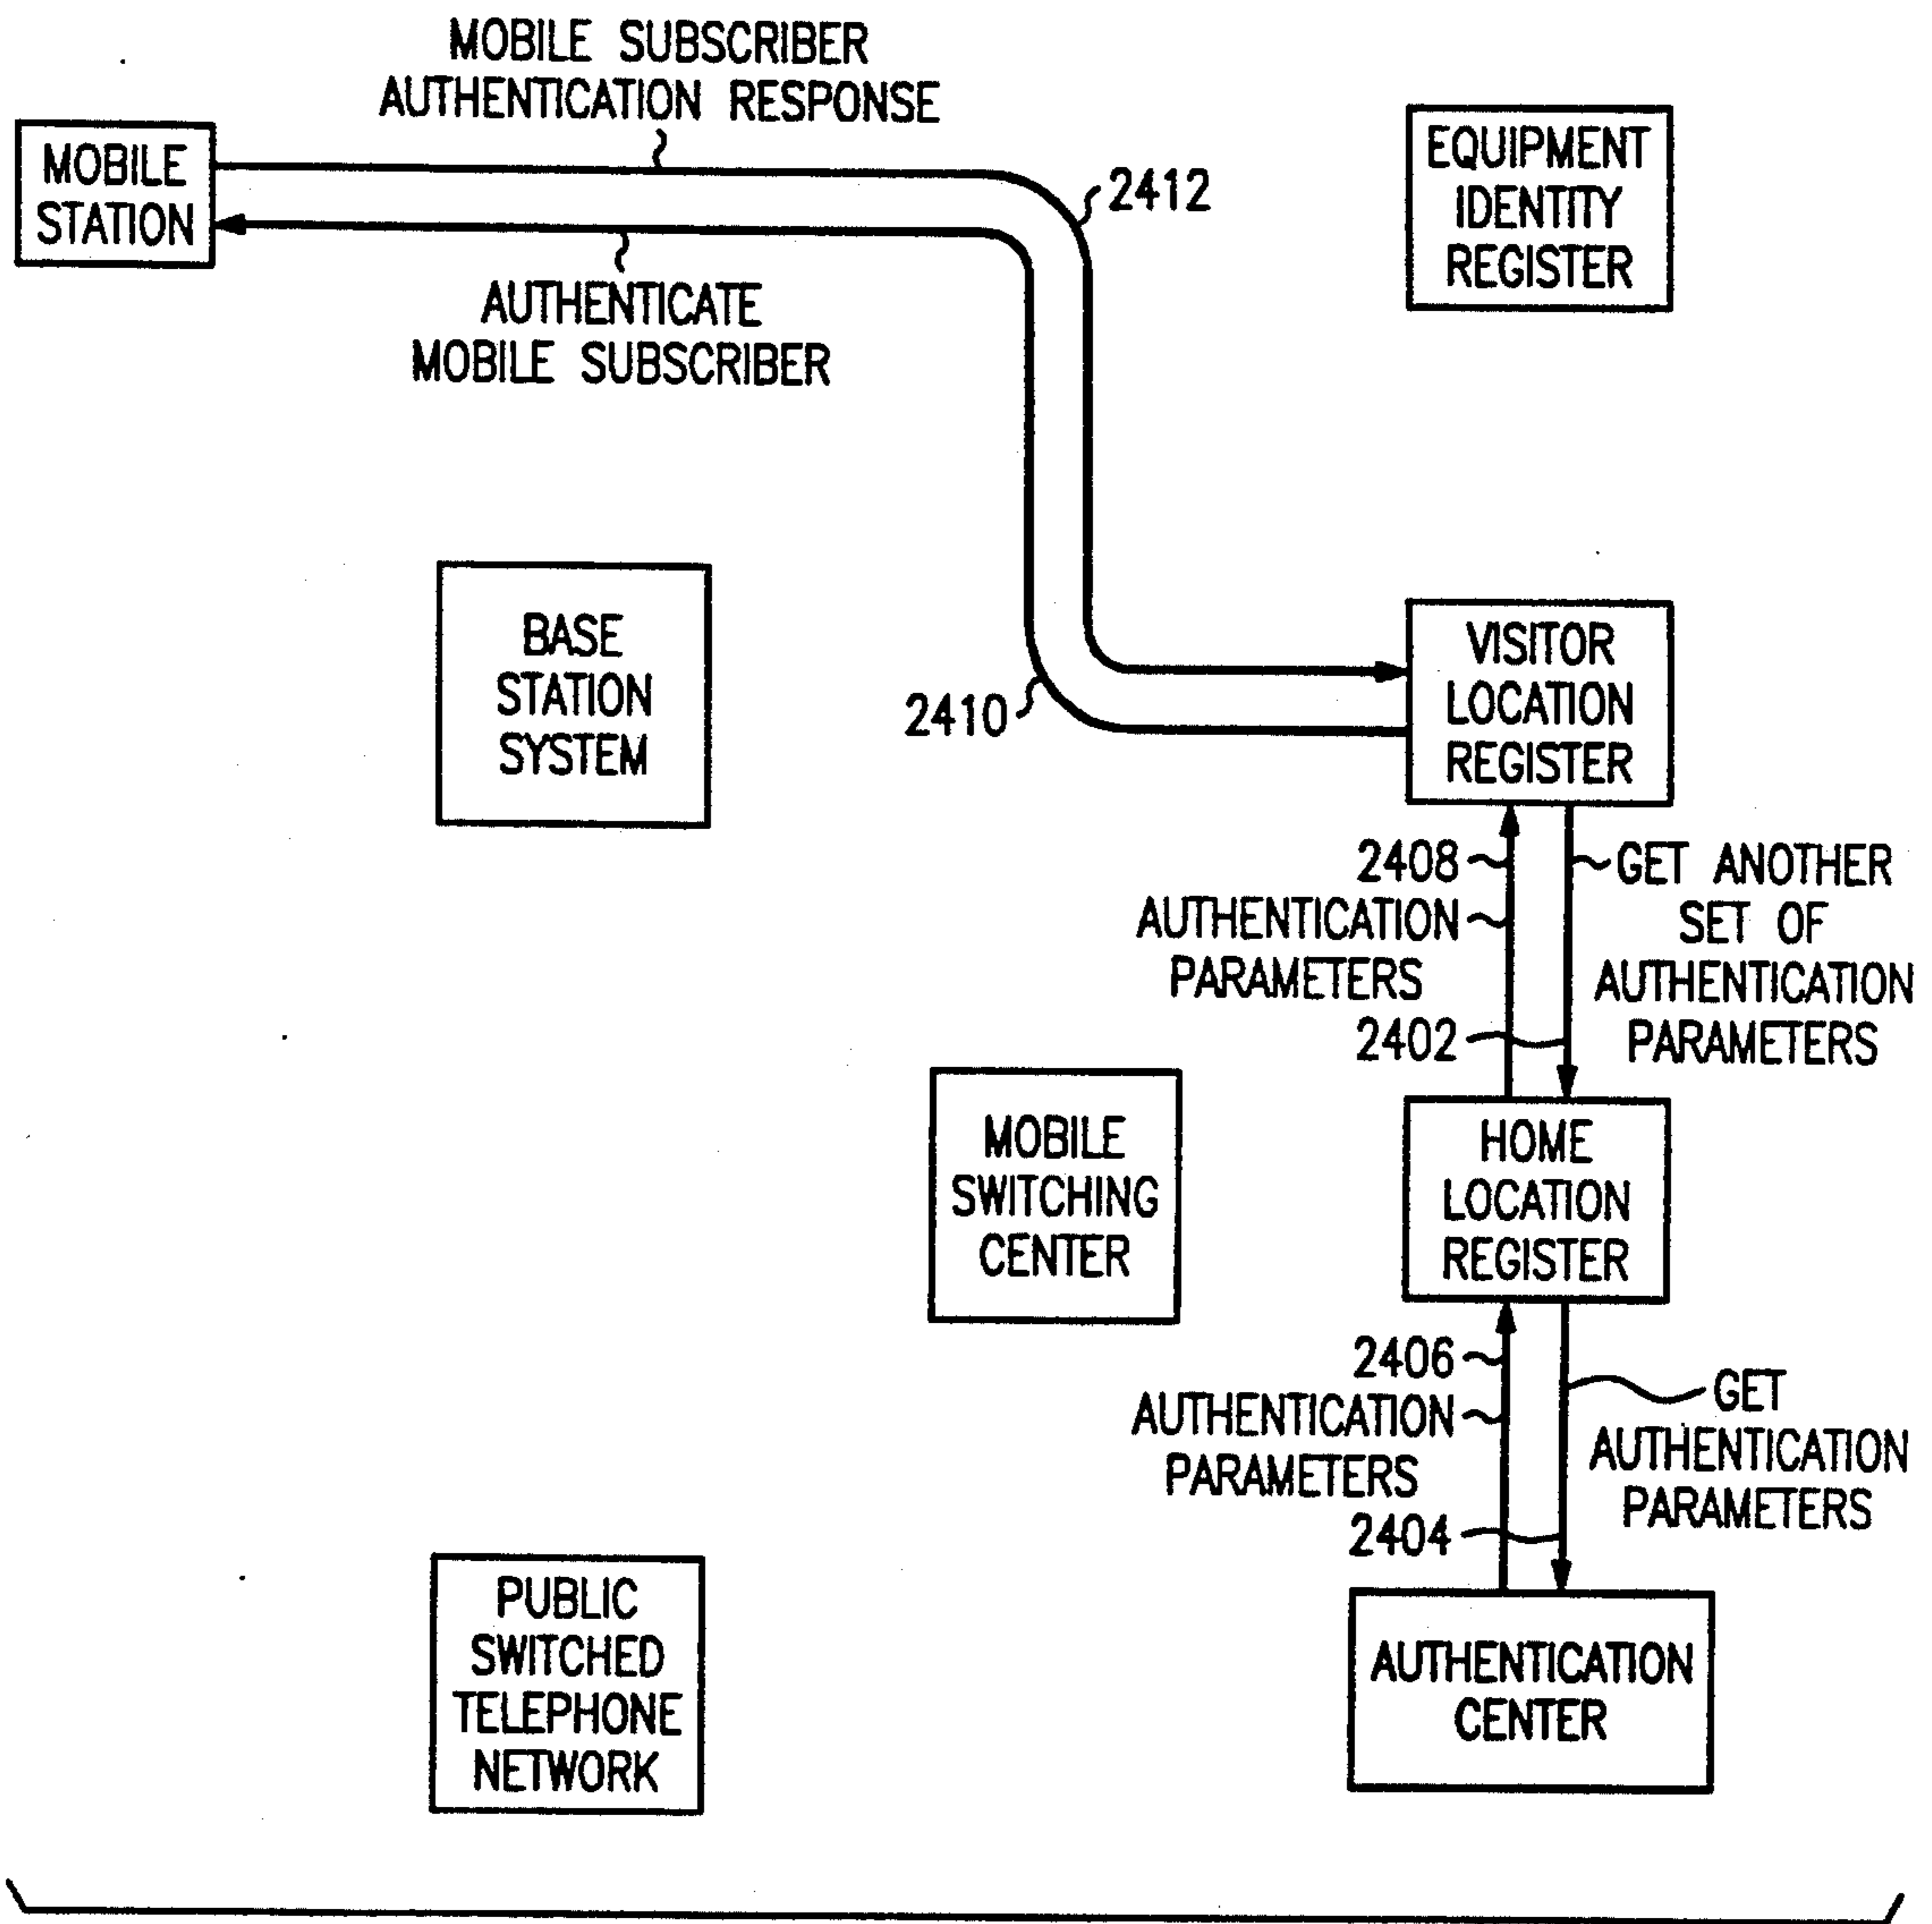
MOBILE SUBSCRIBER AUTHENTICATION RESPONSE

MOBILE STATION

2412

EQUIPMENT IDENTITY REGISTER

AUTHENTICATE MOBILE SUBSCRIBER

BASE STATION SYSTEM

2410

VISITOR LOCATION REGISTER

2408

AUTHENTICATION PARAMETERS

2402

GET ANOTHER SET OF AUTHENTICATION PARAMETERS

MOBILE SWITCHING CENTER

HOME LOCATION REGISTER

2406

AUTHENTICATION PARAMETERS

2404

GET AUTHENTICATION PARAMETERS

PUBLIC SWITCHED TELEPHONE NETWORK

AUTHENTICATION CENTER